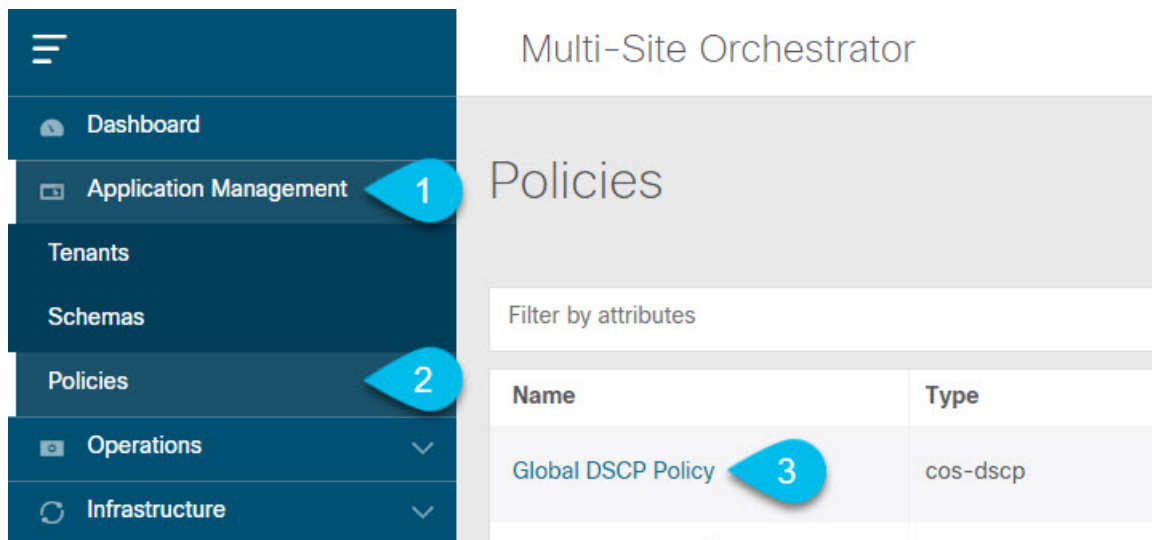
Multi-Site Orchestrator

Dashboard

Application Management

1

Tenants

Schemas

Policies

2

Operations

Infrastructure

Policies

Filter by attributes

| Name | Type |
|---|---|
| Global DSCP Policy | cos-dscp |

3